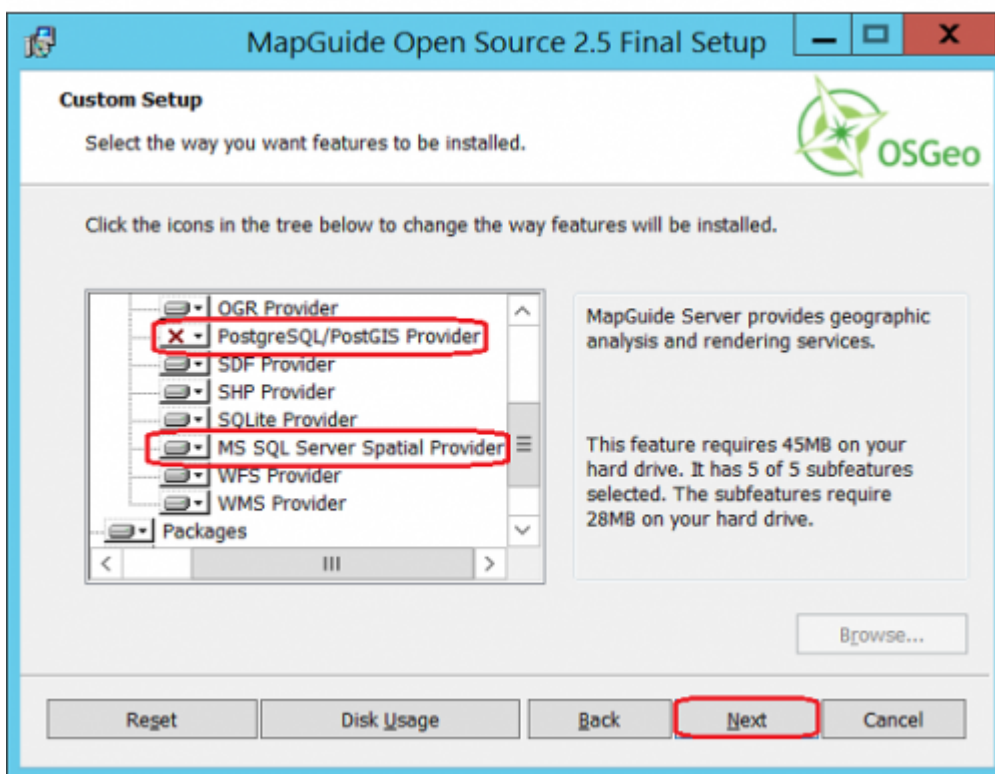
MapGuide Open Source 2.5 Final Setup

Custom Setup

Select the way you want features to be installed.

OSGeo

Click the icons in the tree below to change the way features will be installed.

OGR Provider
PostgreSQL/PostGIS Provider
SDF Provider
SHP Provider
SQLite Provider
MS SQL Server Spatial Provider
WFS Provider
WMS Provider
Packages

MapGuide Server provides geographic analysis and rendering services.

This feature requires 45MB on your hard drive. It has 5 of 5 subfeatures selected. The subfeatures require 28MB on your hard drive.

Browse...

Reset

Disk Usage

Back

Next

Cancel